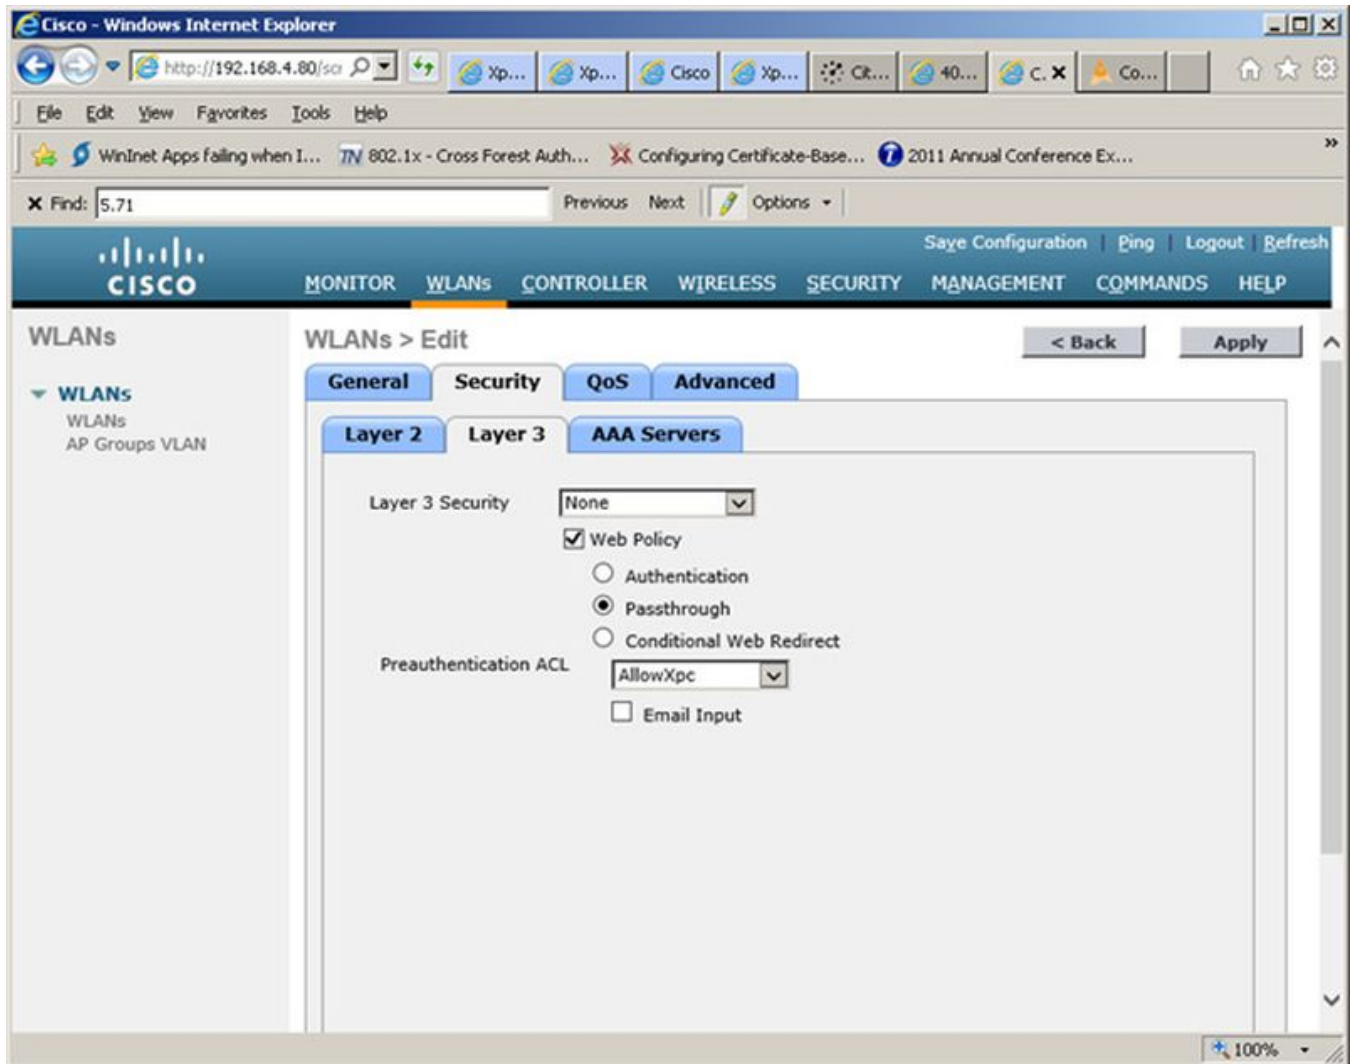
Cisco - Windows Internet Explorer

http://192.168.4.80/scr

Xp... Xp... Cisco Xp... Cit... 40... C. Co...

File Edit View Favorites Tools Help

WinInet Apps failing when I... 802.1x - Cross Forest Auth... Configuring Certificate-Base... 2011 Annual Conference Ex...

Find: 5.71 Previous Next Options

CISCO

Save Configuration | Ping | Logout | Refresh

MONITOR WLANs CONTROLLER WIRELESS SECURITY MANAGEMENT COMMANDS HELP

WLANs

WLANs
WLANs
AP Groups VLAN

WLANs > Edit

< Back Apply

General Security QoS Advanced

Layer 2 Layer 3 AAA Servers

Layer 3 Security None

Web Policy

Authentication

Passthrough

Conditional Web Redirect

Preauthentication ACL AllowXpc

Email Input

100%